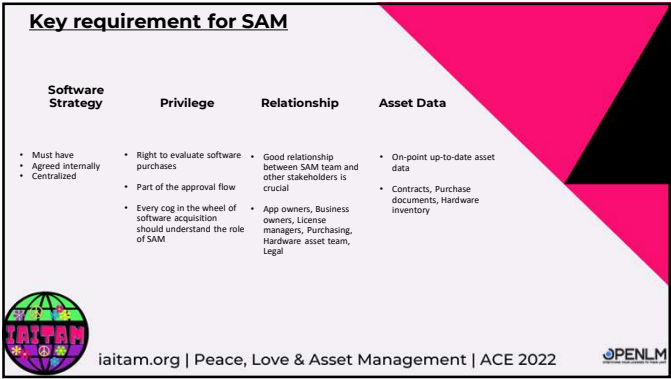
Key requirement for SAM

Software Strategy

- Must have
- Agreed internally
- Centralized

Privilege

- Right to evaluate software purchases
- Part of the approval flow
- Every cog in the wheel of software acquisition should understand the role of SAM

Relationship

- Good relationship between SAM team and other stakeholders is crucial
- App owners, Business owners, License managers, Purchasing, Hardware asset team, Legal

Asset Data

- On-point up-to-date asset data
- Contracts, Purchase documents, Hardware inventory

IAITAM

iaitam.org | Peace, Love & Asset Management | ACE 2022

OPENLM